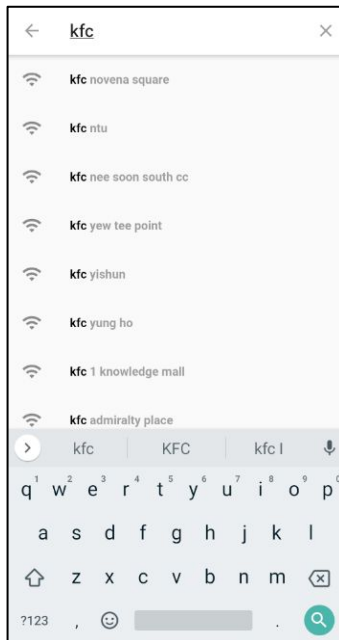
← kfc ×

kfc novena square

kfc ntu

kfc nee soon south cc

kfc yew tee point

kfc yishun

kfc yung ho

kfc 1 knowledge mall

kfc admiralty place

> kfc KFC kfc I

q 1 w 2 e 3 r 4 t 5 y 6 u 7 i 8 o 9 p 0

a s d f g h j k l

z x c v b n m

?123 , .